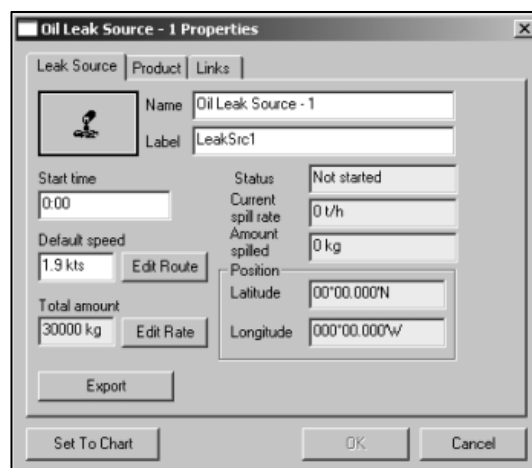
Oil Leak Source - 1 Properties

Leak Source | Product | Links

Name Oil Leak Source - 1

Label LeakSrc1

Start time
0:00

Default speed
1.9 kts
Edit Route

Total amount
30000 kg
Edit Rate

Status Not started

Current spill rate 0 t/h

Amount spilled 0 kg

Position
Latitude 00°00.000'N
Longitude 000°00.000'W

Export

Set To Chart
OK
Cancel